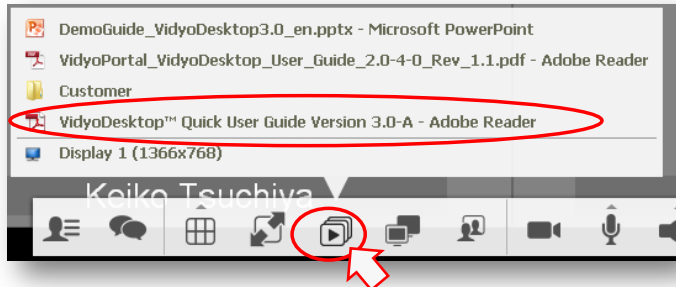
DemoGuide_VidyoDesktop3.0_en.pptx - Microsoft PowerPoint
VidyoPortal_VidyoDesktop_User_Guide_2.0-4-0_Rev_1.1.pdf - Adobe Reader
Customer
VidyoDesktop™ Quick User Guide Version 3.0-A - Adobe Reader
Display 1 (1366x768)

Keiko Tsuchiya